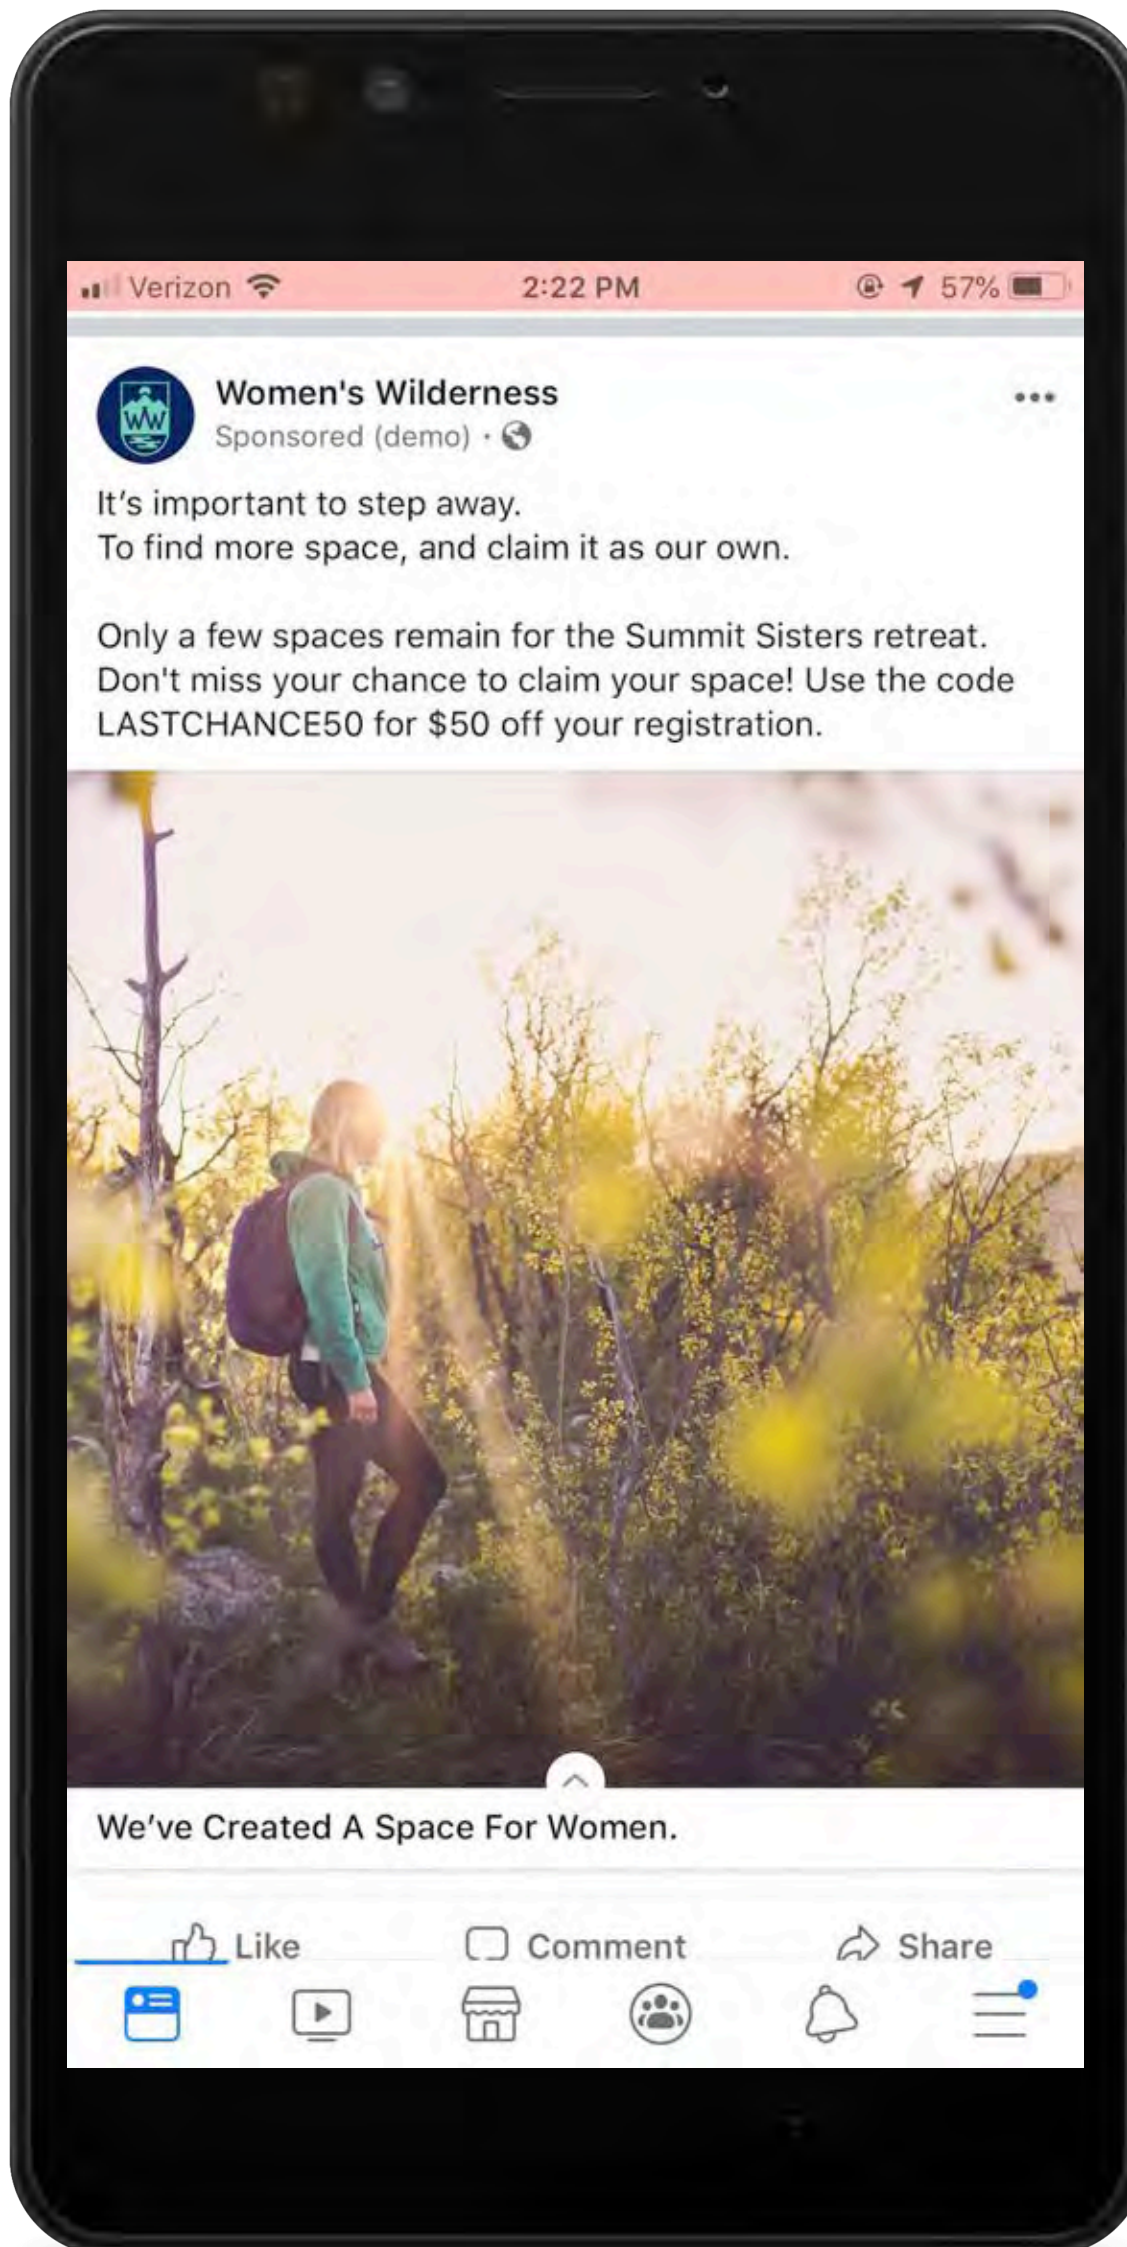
Verizon 2:22 PM 57%

WW

Women's Wilderness
Sponsored (demo) ·

It's important to step away.
To find more space, and claim it as our own.

Only a few spaces remain for the Summit Sisters retreat. Don't miss your chance to claim your space! Use the code LASTCHANCE50 for $50 off your registration.

We've Created A Space For Women.

Like Comment Share